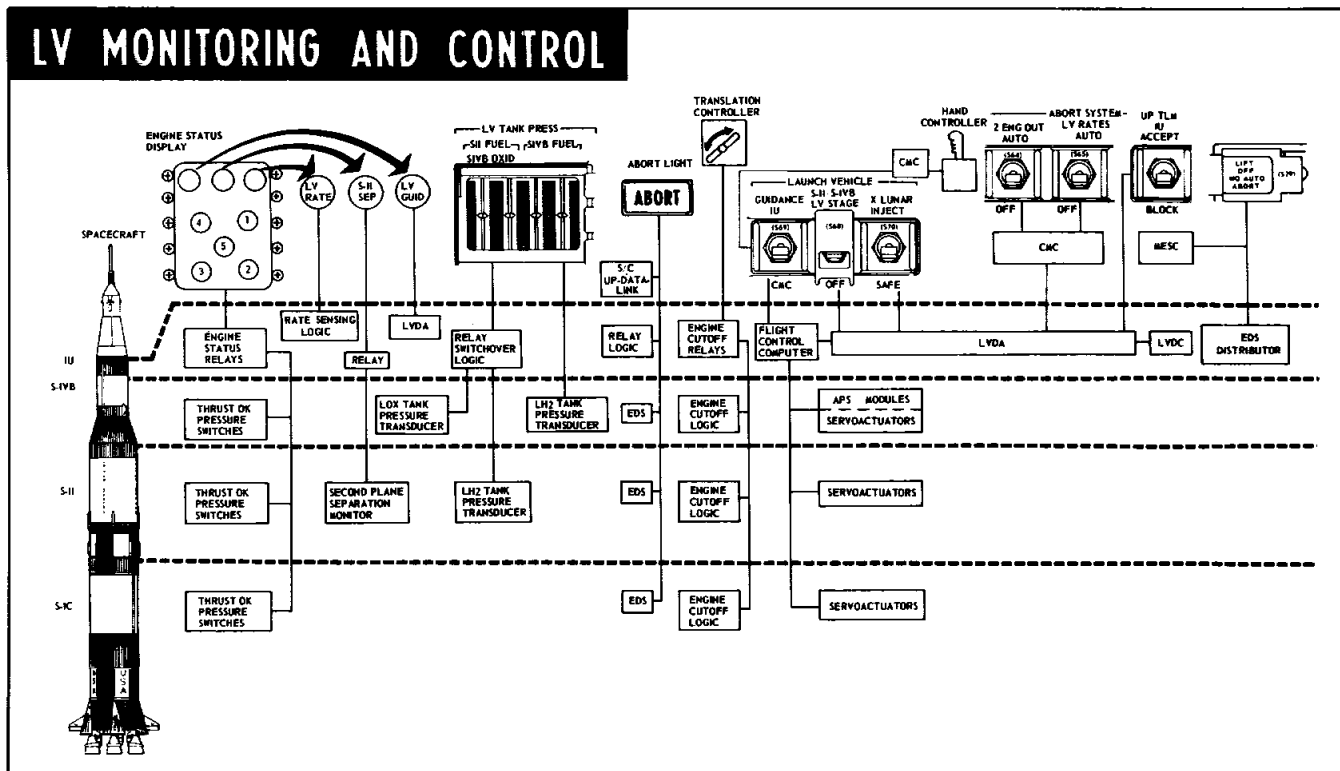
LV MONITORING AND CONTROL

ENGINE STATUS DISPLAY

4 1 5 3 2

LV RATE

S-II SEP

LV GUID

LV TANK PRESS

SII FUEL

SIVB FUEL

SIVB OXID

ABORT LIGHT

ABORT

TRANSLATION CONTROLLER

HAND CONTROLLER

CMC

LAUNCH VEHICLE

GUIDANCE IU

S-II S-IVB LV STAGE

X LUNAR INJECT

(569)

(568)

(570)

CMC

OFF

SAFE

ABORT SYSTEM-

2 ENG OUT AUTO

LV RATES AUTO

(564)

(565)

OFF

OFF

UP TLM IU ACCEPT

BLOCK

LIFT OFF NO AUTO ABORT

(570)

CMC

MESC

SPACECRAFT

IU

S-IVB

S-II

S-IC

ENGINE STATUS RELAYS

RATE SENSING LOGIC

LVDA

RELAY

RELAY SWITCHOVER LOGIC

S/C UP-DATA-LINK

RELAY LOGIC

ENGINE CUTOFF RELAYS

FLIGHT CONTROL COMPUTER

LVDA

LVDC

EDS DISTRIBUTOR

THRUST OK PRESSURE SWITCHES

LOX TANK PRESSURE TRANSDUCER

LH2 TANK PRESSURE TRANSDUCER

EDS

ENGINE CUTOFF LOGIC

APS MODULES

SERVOACTUATORS

THRUST OK PRESSURE SWITCHES

SECOND PLANE SEPARATION MONITOR

LH2 TANK PRESSURE TRANSDUCER

EDS

ENGINE CUTOFF LOGIC

SERVOACTUATORS

THRUST OK PRESSURE SWITCHES

EDS

ENGINE CUTOFF LOGIC

SERVOACTUATORS

USA